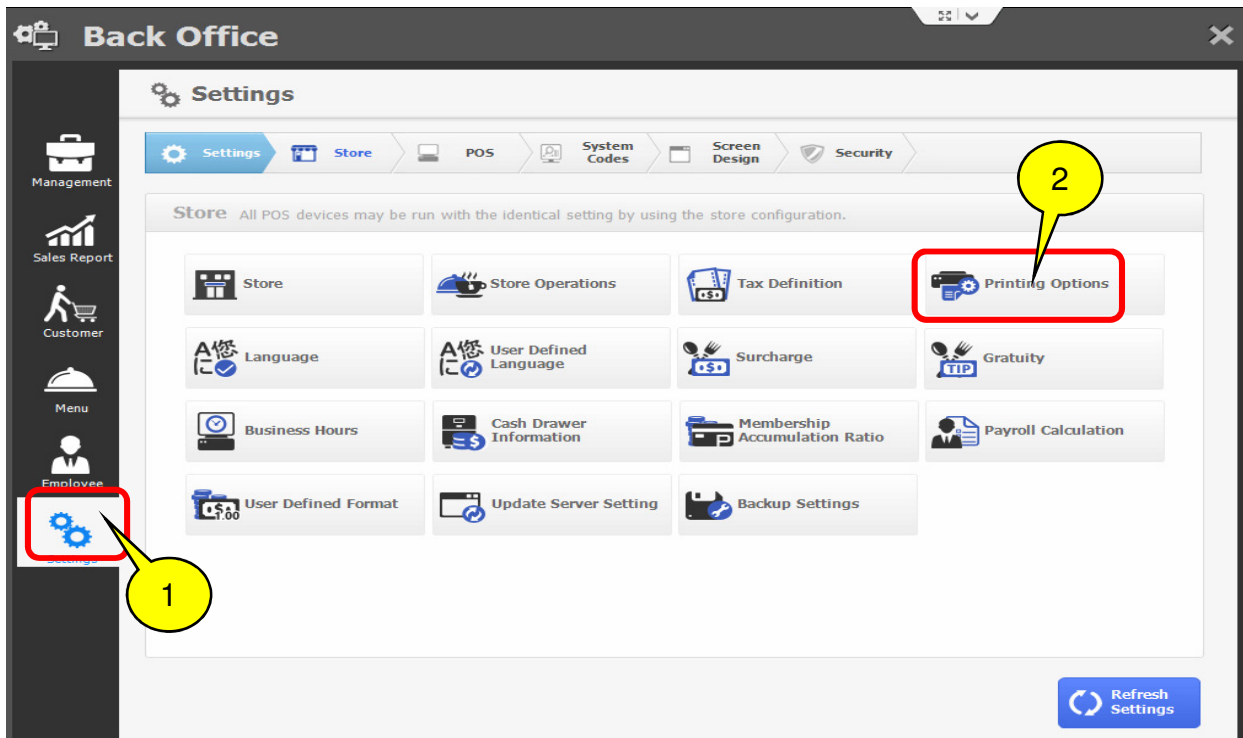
Back Office

Settings

Settings | Store | POS | System Codes | Screen Design | Security

Management
Sales Report
Customer
Menu
Employee
Settings

Store All POS devices may be run with the identical setting by using the store configuration.

Store
Store Operations
Tax Definition
Printing Options
Language
User Defined Language
Surcharge
Gratuity
Business Hours
Cash Drawer Information
Membership Accumulation Ratio
Payroll Calculation
User Defined Format
Update Server Setting
Backup Settings

2

1

Refresh Settings